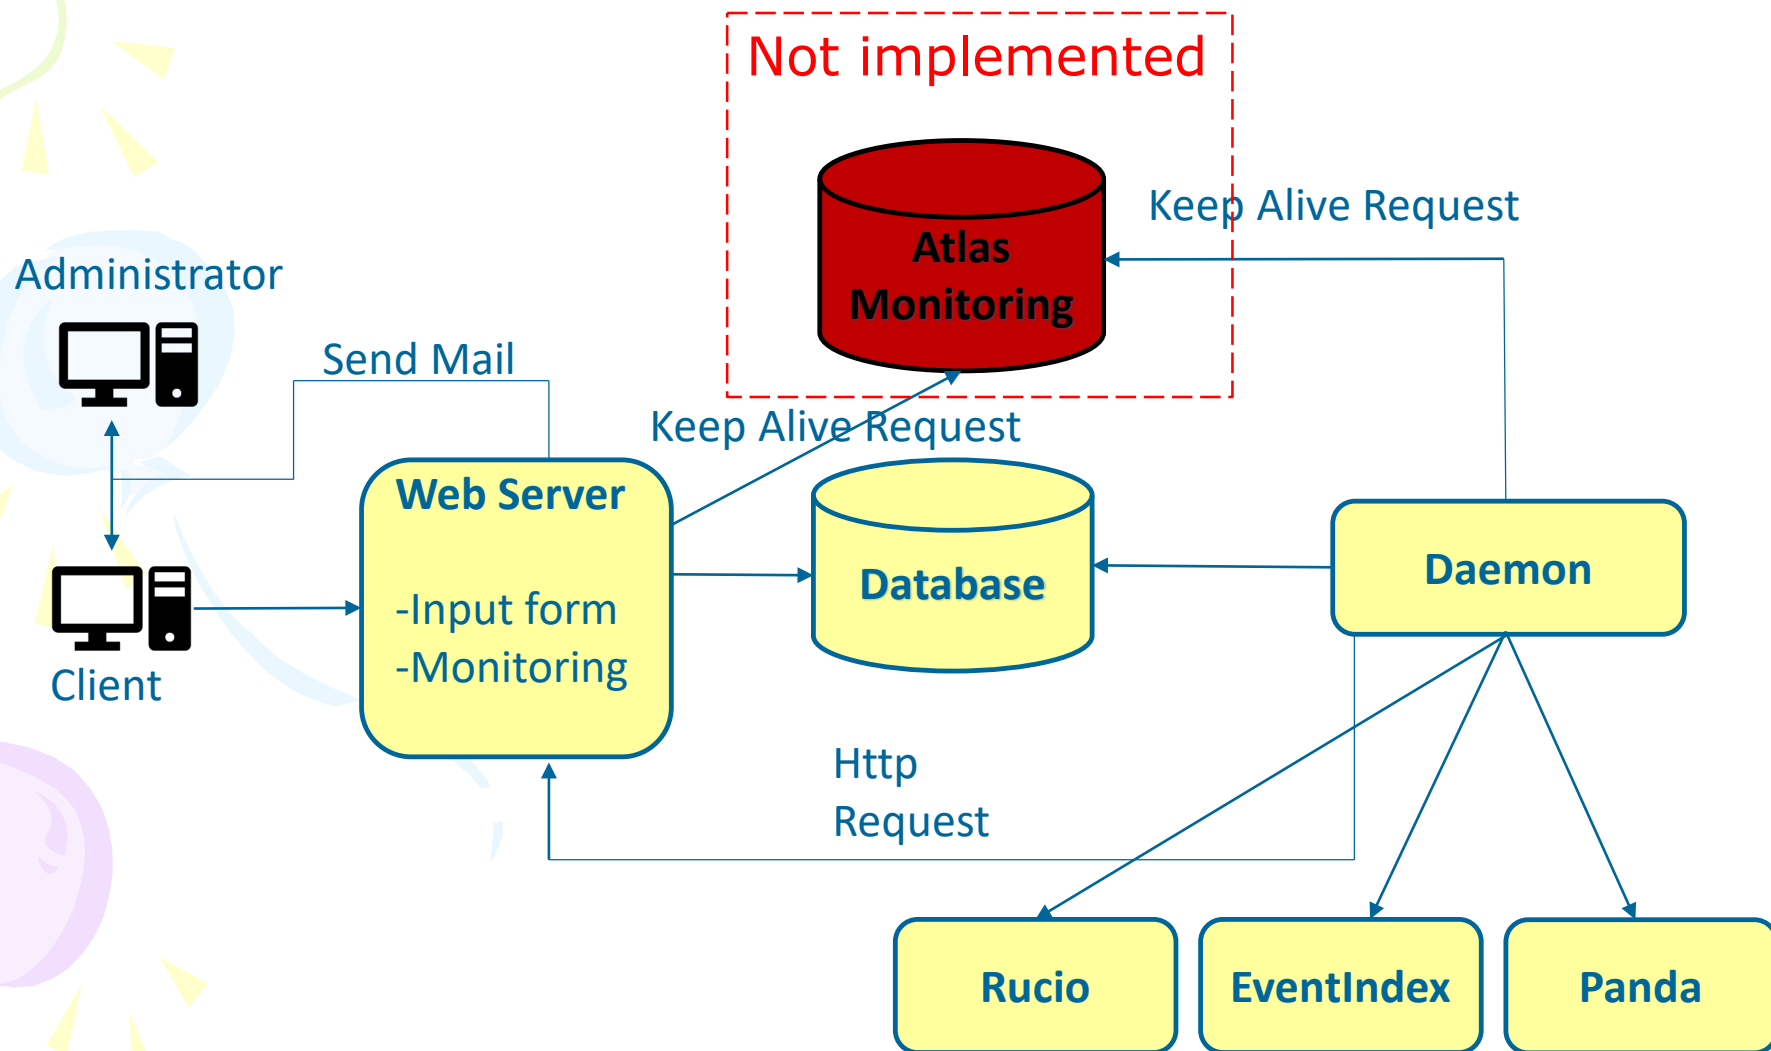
Not implemented

Atlas Monitoring

Keep Alive Request

Administrator

Send Mail

Keep Alive Request

Web Server

-Input form
-Monitoring

Database

Daemon

Client

Http Request

Rucio

EventIndex

Panda